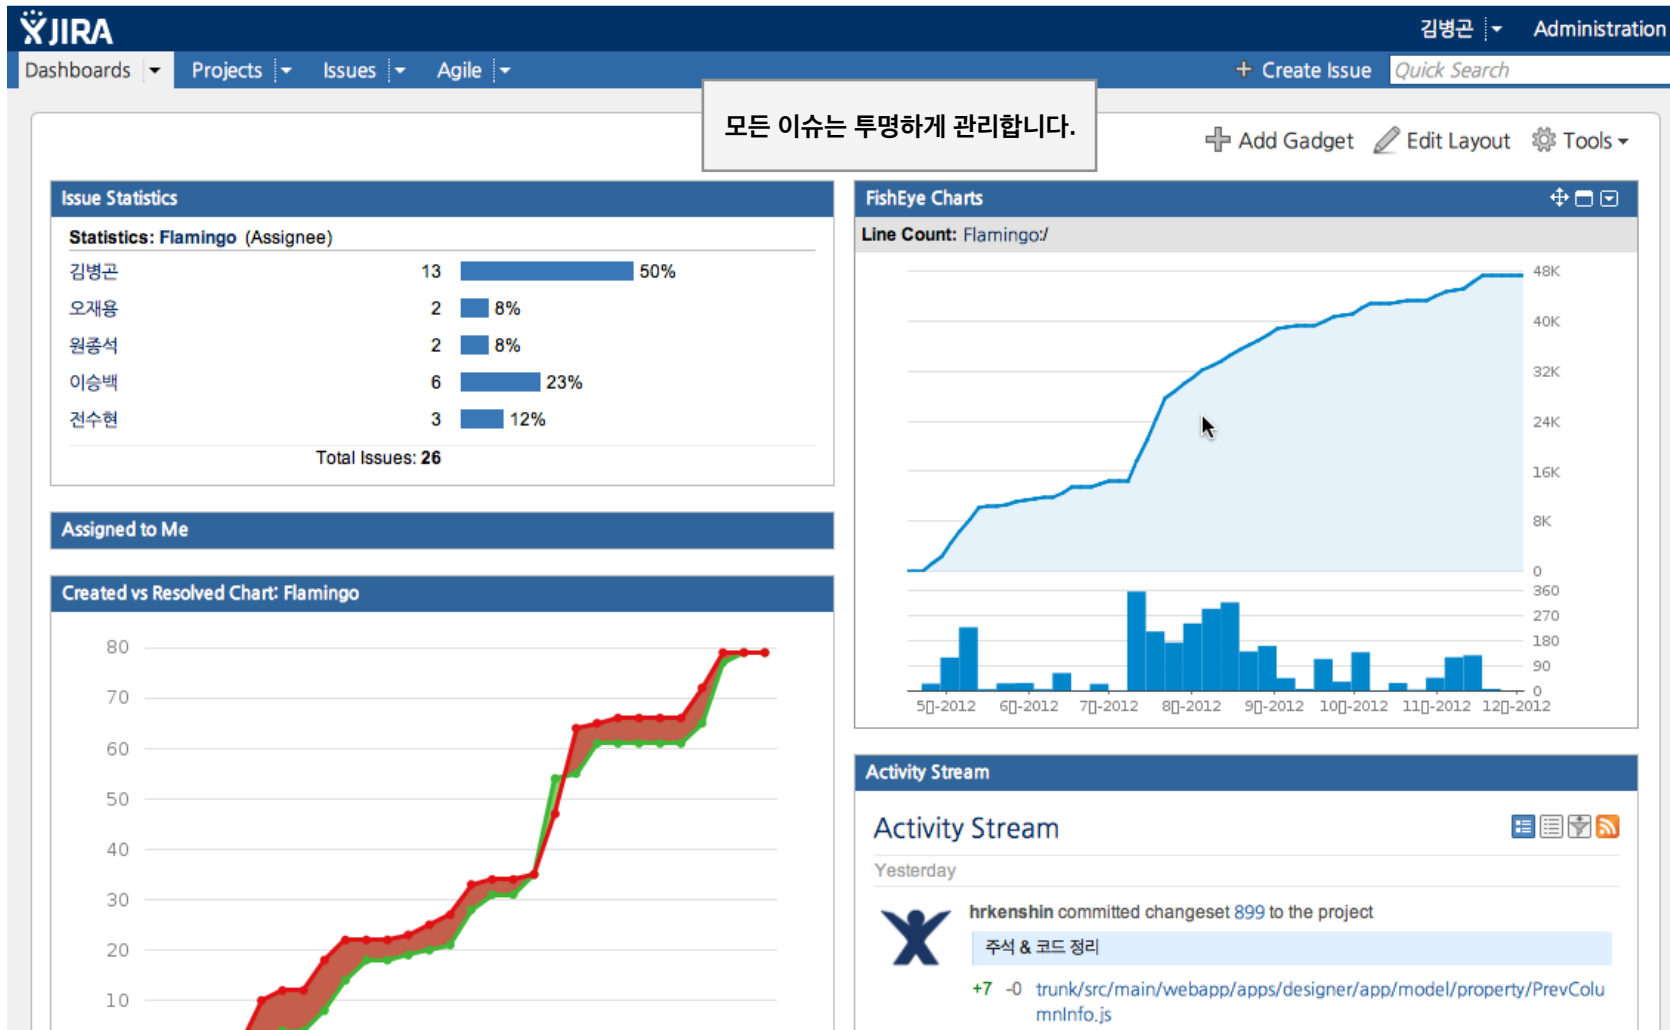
JIRA

김병곤 Administration

Dashboards Projects Issues Agile

+ Create Issue Quick Search

모든 이슈는 투명하게 관리합니다.

Add Gadget Edit Layout Tools

Issue Statistics

Statistics: Flamingo (Assignee)

| | | |
|---|---|---|
| 김병곤 | 13 | 50% |
| 오재용 | 2 | 8% |
| 원종석 | 2 | 8% |
| 이승백 | 6 | 23% |
| 전수현 | 3 | 12% |

Total Issues: 26

Assigned to Me

Created vs Resolved Chart: Flamingo

80
70
60
50
40
30
20
10

FishEye Charts

Line Count: Flamingo:/

48K
40K
32K
24K
16K
8K
0
360
270
180
90
0

5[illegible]-2012 6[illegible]-2012 7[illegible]-2012 8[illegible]-2012 9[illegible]-2012 10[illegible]-2012 11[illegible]-2012 12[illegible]-2012

Activity Stream

Activity Stream

Yesterday

hrkenshin committed changeset 899 to the project

주석 & 코드 정리

+7 -0 trunk/src/main/webapp/apps/designer/app/model/property/PrevColumnInfo.js